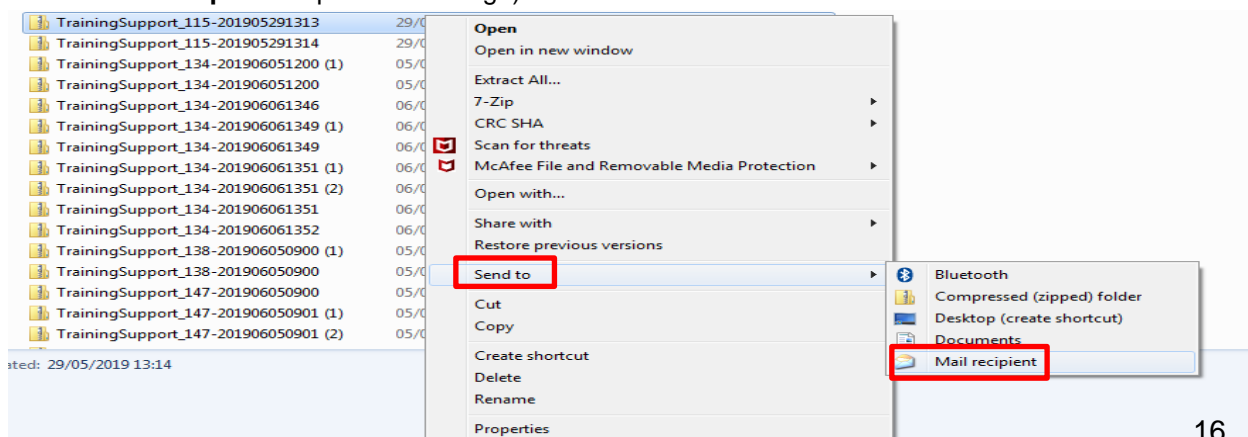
TrainingSupport_115-201905291313 29/0
TrainingSupport_115-201905291314 29/0
TrainingSupport_134-201906051200 (1) 05/0
TrainingSupport_134-201906051200 05/0
TrainingSupport_134-201906061346 06/0
TrainingSupport_134-201906061349 (1) 06/0
TrainingSupport_134-201906061349 06/0
TrainingSupport_134-201906061351 (1) 06/0
TrainingSupport_134-201906061351 (2) 06/0
TrainingSupport_134-201906061351 06/0
TrainingSupport_134-201906061352 06/0
TrainingSupport_138-201906050900 (1) 05/0
TrainingSupport_138-201906050900 05/0
TrainingSupport_147-201906050900 05/0
TrainingSupport_147-201906050901 (1) 05/0
TrainingSupport_147-201906050901 (2) 05/0
ated: 29/05/2019 13:14

Open
Open in new window
Extract All...
7-Zip
CRC SHA
Scan for threats
McAfee File and Removable Media Protection
Open with...
Share with
Restore previous versions
Send to
Cut
Copy
Create shortcut
Delete
Rename
Properties

Bluetooth
Compressed (zipped) folder
Desktop (create shortcut)
Documents
Mail recipient

16